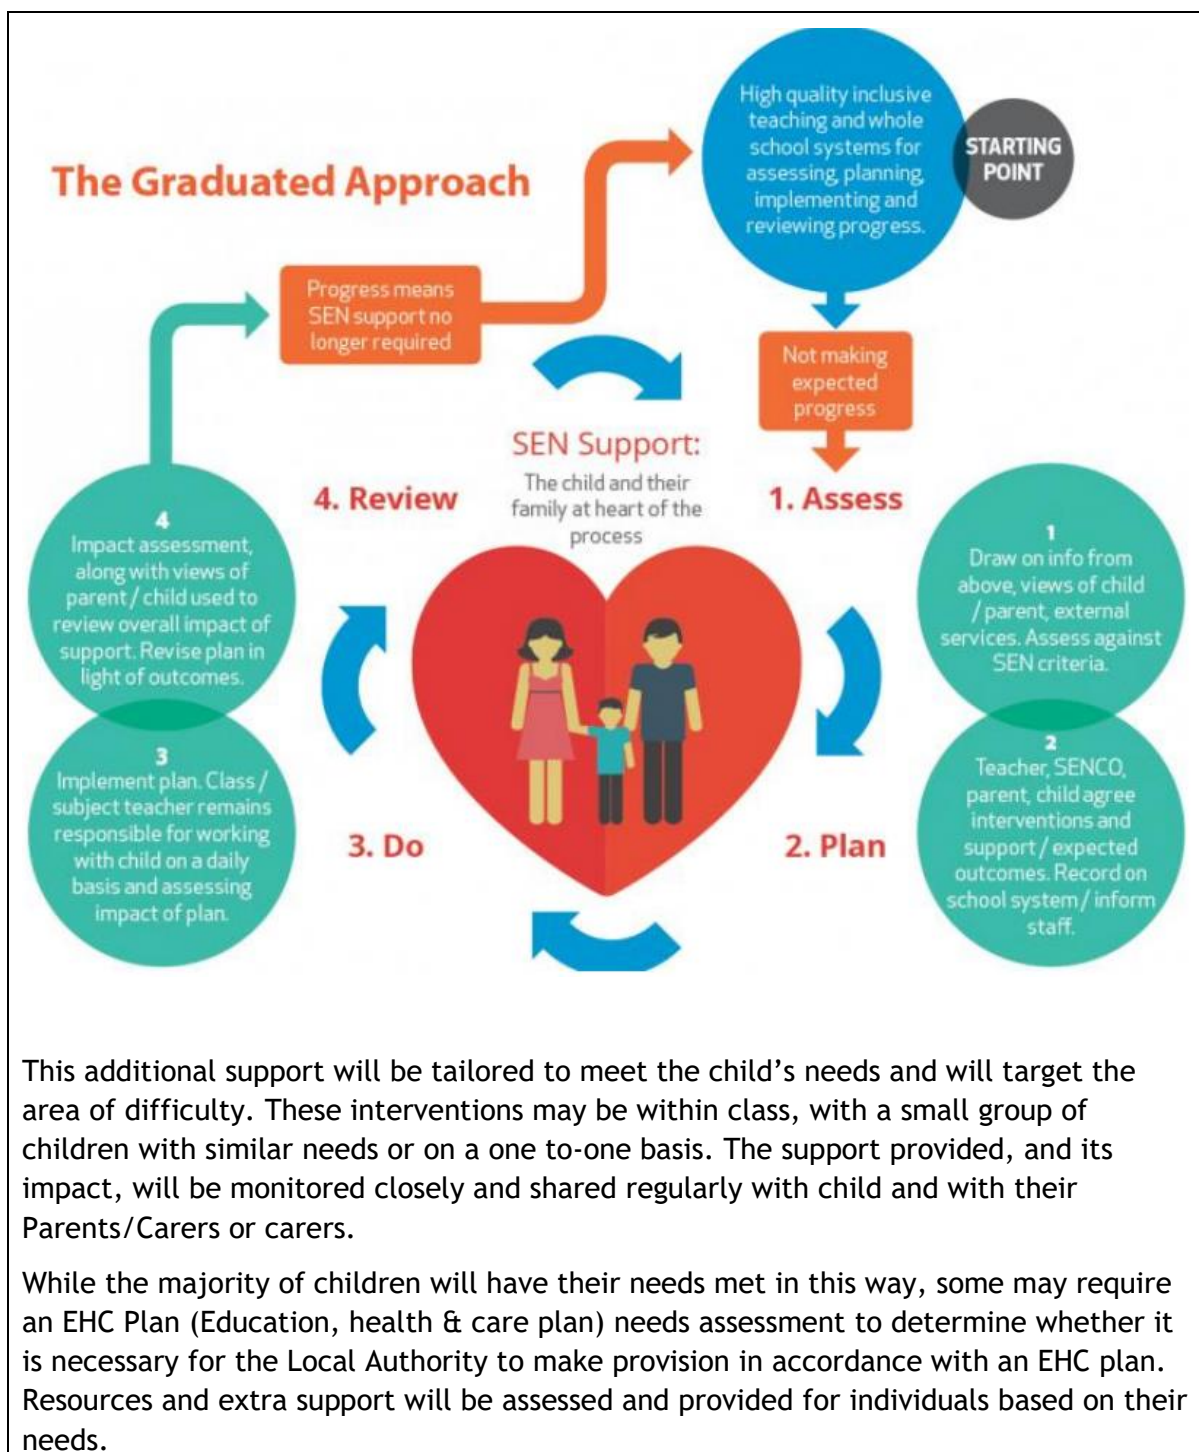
The Graduated Approach

High quality inclusive teaching and whole school systems for assessing, planning, implementing and reviewing progress.

STARTING POINT

Progress means SEN support no longer required

Not making expected progress

SEN Support:
The child and their family at heart of the process

4. Review

1. Assess

4
Impact assessment, along with views of parent / child used to review overall impact of support. Revise plan in light of outcomes.

1
Draw on info from above, views of child / parent, external services. Assess against SEN criteria.

3
Implement plan. Class / subject teacher remains responsible for working with child on a daily basis and assessing impact of plan.

3. Do

2. Plan

2
Teacher, SENCO, parent, child agree interventions and support / expected outcomes. Record on school system / inform staff.

This additional support will be tailored to meet the child's needs and will target the area of difficulty. These interventions may be within class, with a small group of children with similar needs or on a one to-one basis. The support provided, and its impact, will be monitored closely and shared regularly with child and with their Parents/Carers or carers.

While the majority of children will have their needs met in this way, some may require an EHC Plan (Education, health & care plan) needs assessment to determine whether it is necessary for the Local Authority to make provision in accordance with an EHC plan. Resources and extra support will be assessed and provided for individuals based on their needs.